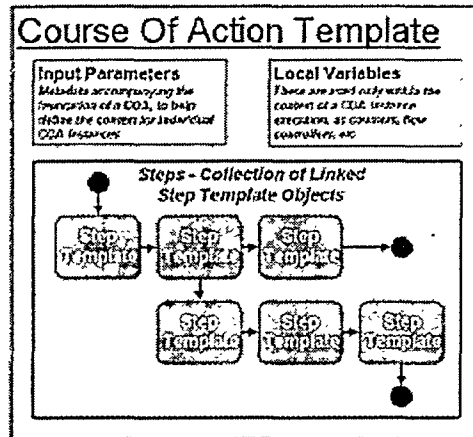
Course Of Action Template

Input Parameters
Metadata accompanying the invocation of a COA, to help define the context for individual COA instances

Local Variables
These are used only within the context of a COA instance execution, as counters, flow controllers, etc

Steps - Collection of Linked Step Template Objects

Step Template

Step Template

Step Template

Step Template

Step Template

Step Template